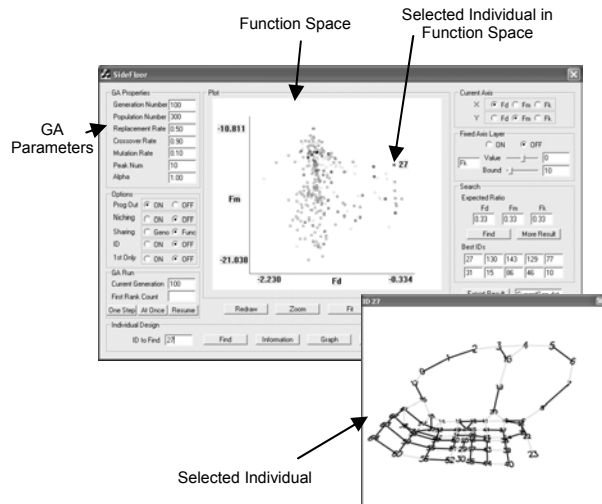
Function Space

Selected Individual in Function Space

GA Parameters

Selected Individual

SideFloor

GA Properties
Generation Number 100
Population Number 300
Replacement Rate 0.50
Crossover Rate 0.90
Mutation Rate 0.10
Peak Num 10
Alpha 1.00

Options
Prog Out ON OFF
Niching ON OFF
Sharing Geno Func
ID ON OFF
1st Only ON OFF

GA Run
Current Generation 100
First Rank Count
One Step | At Once | Resume

Individual Design
ID to Find 27 | Find | Information | Graph

Plot
-10.811
Fm
-21.038
-2.230
Fd
-0.334
27

Redraw | Zoom | Fit

Current Axis
X Fd Fm Fk
Y Fd Fm Fk

Fixed Axis Layer
ON OFF
Fk Value 0
Bound 10

Search
Expected Ratio
Fd Fm Fk
0.33 0.33 0.33
Find | More Result
Best IDs
| 27 | 130 | 143 | 129 | 77 |
|---|---|---|---|---|
| 31 | 15 | 86 | 46 | 10 |

Export Result

ID 27